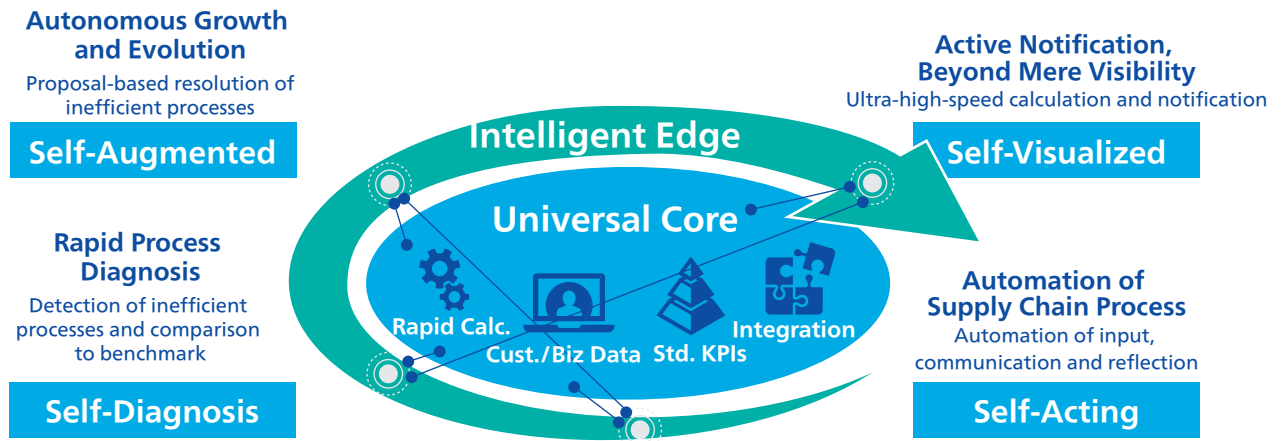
Autonomous Growth and Evolution

Proposal-based resolution of inefficient processes

Self-Augmented

Rapid Process Diagnosis

Detection of inefficient processes and comparison to benchmark

Self-Diagnosis

Intelligent Edge

Universal Core

Rapid Calc.

Cust./Biz Data

Std. KPIs

Integration

Active Notification, Beyond Mere Visibility

Ultra-high-speed calculation and notification

Self-Visualized

Automation of Supply Chain Process

Automation of input, communication and reflection

Self-Acting